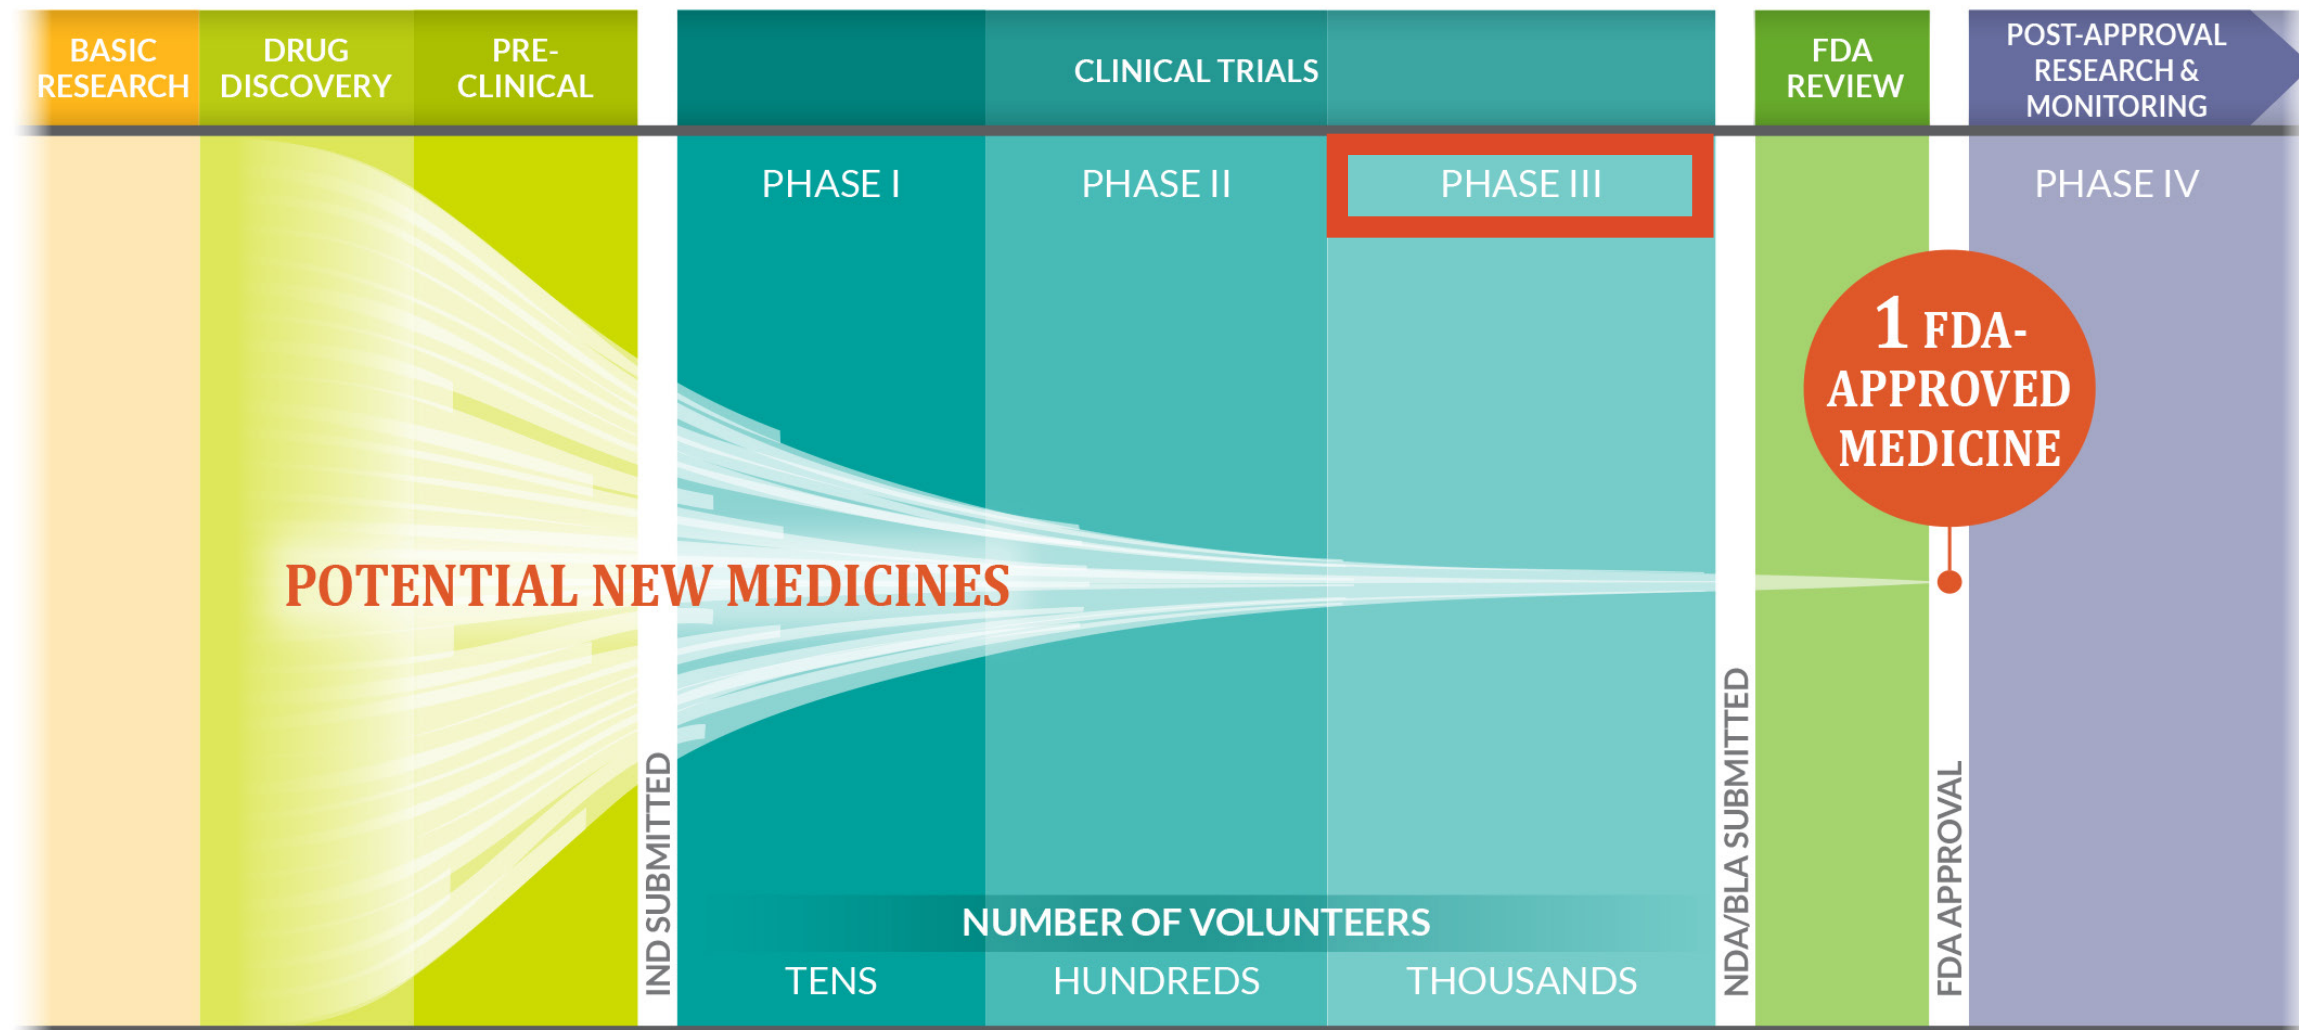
BASIC RESEARCH

DRUG DISCOVERY

PRE-CLINICAL

CLINICAL TRIALS

FDA REVIEW

POST-APPROVAL RESEARCH & MONITORING

PHASE I

PHASE II

PHASE III

PHASE IV

1 FDA-APPROVED MEDICINE

POTENTIAL NEW MEDICINES

IND SUBMITTED

NDA/BLA SUBMITTED

FDA APPROVAL

NUMBER OF VOLUNTEERS

TENS

HUNDREDS

THOUSANDS